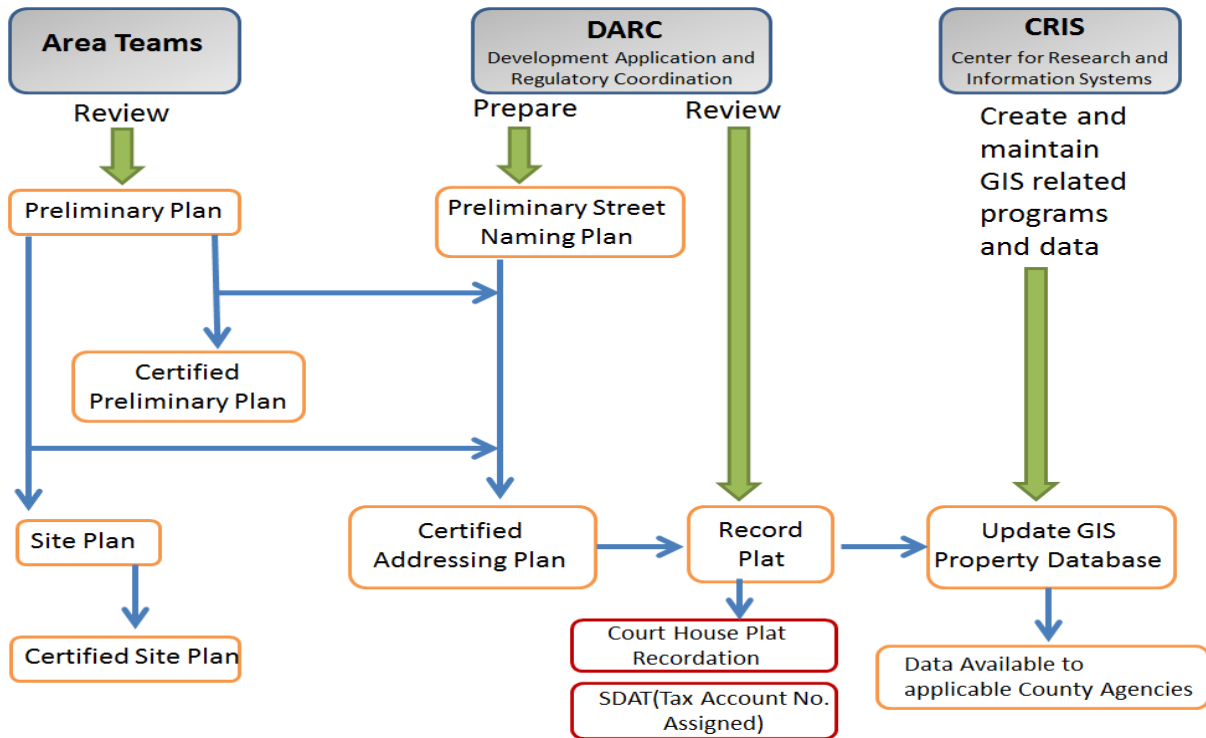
Area Teams

DARC
Development Application and Regulatory Coordination

CRIS
Center for Research and Information Systems

Review

Prepare

Review

Create and maintain GIS related programs and data

Preliminary Plan

Preliminary Street Naming Plan

Certified Preliminary Plan

Site Plan

Certified Addressing Plan

Record Plat

Update GIS Property Database

Certified Site Plan

Court House Plat Recordation

SDAT(Tax Account No. Assigned)

Data Available to applicable County Agencies